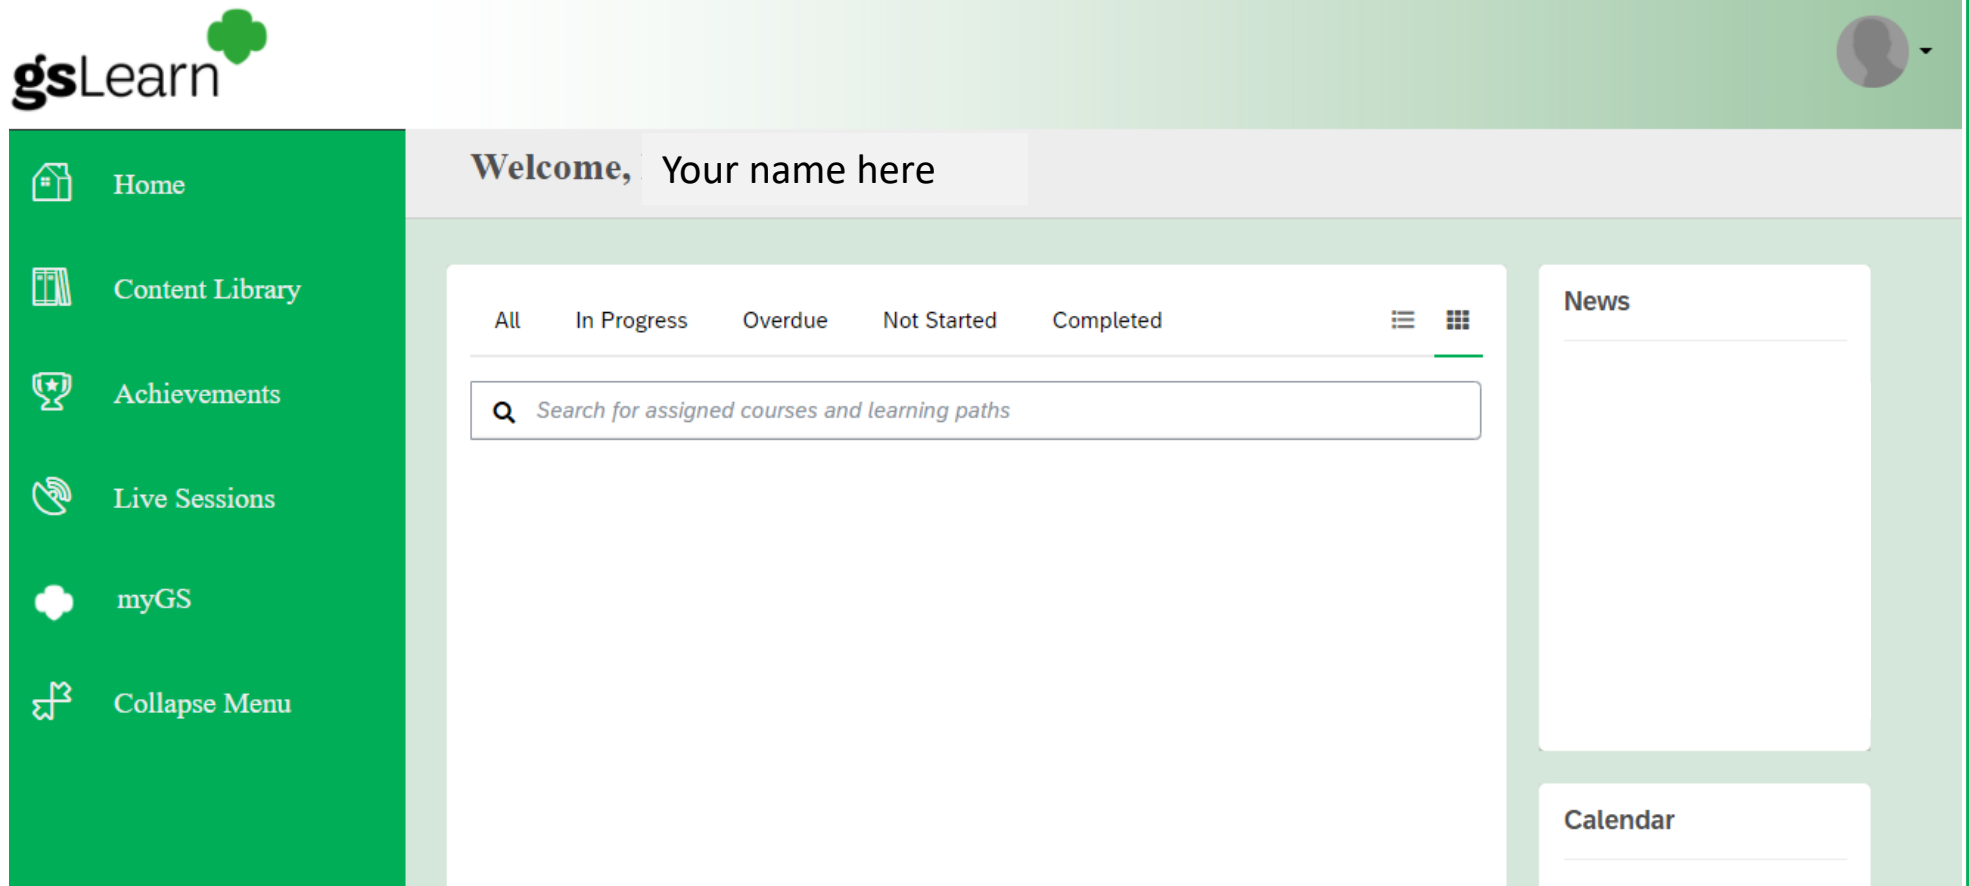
gsLearn

Home
Content Library
Achievements
Live Sessions
myGS
Collapse Menu

Welcome, Your name here

All In Progress Overdue Not Started Completed

Search for assigned courses and learning paths

News

Calendar